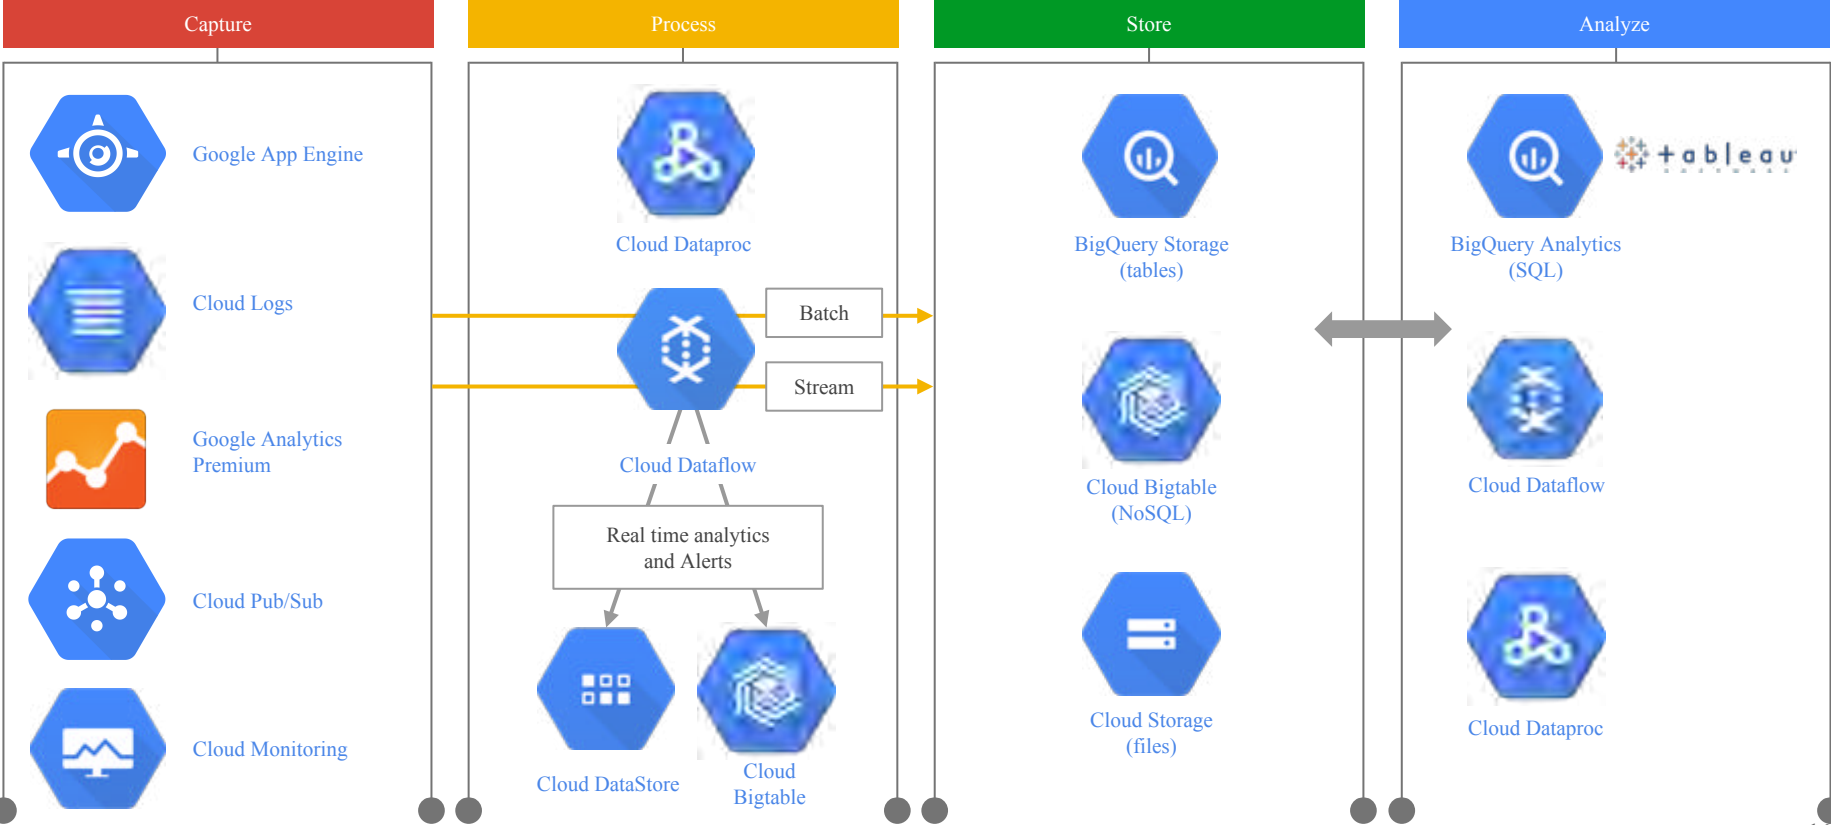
Capture

Google App Engine

Cloud Logs

Google Analytics Premium

Cloud Pub/Sub

Cloud Monitoring

Process

Cloud Dataproc

Batch

Stream

Cloud Dataflow

Real time analytics and Alerts

Cloud DataStore

Cloud Bigtable

Store

BigQuery Storage (tables)

Cloud Bigtable (NoSQL)

Cloud Storage (files)

Analyze

tableau

BigQuery Analytics (SQL)

Cloud Dataflow

Cloud Dataproc